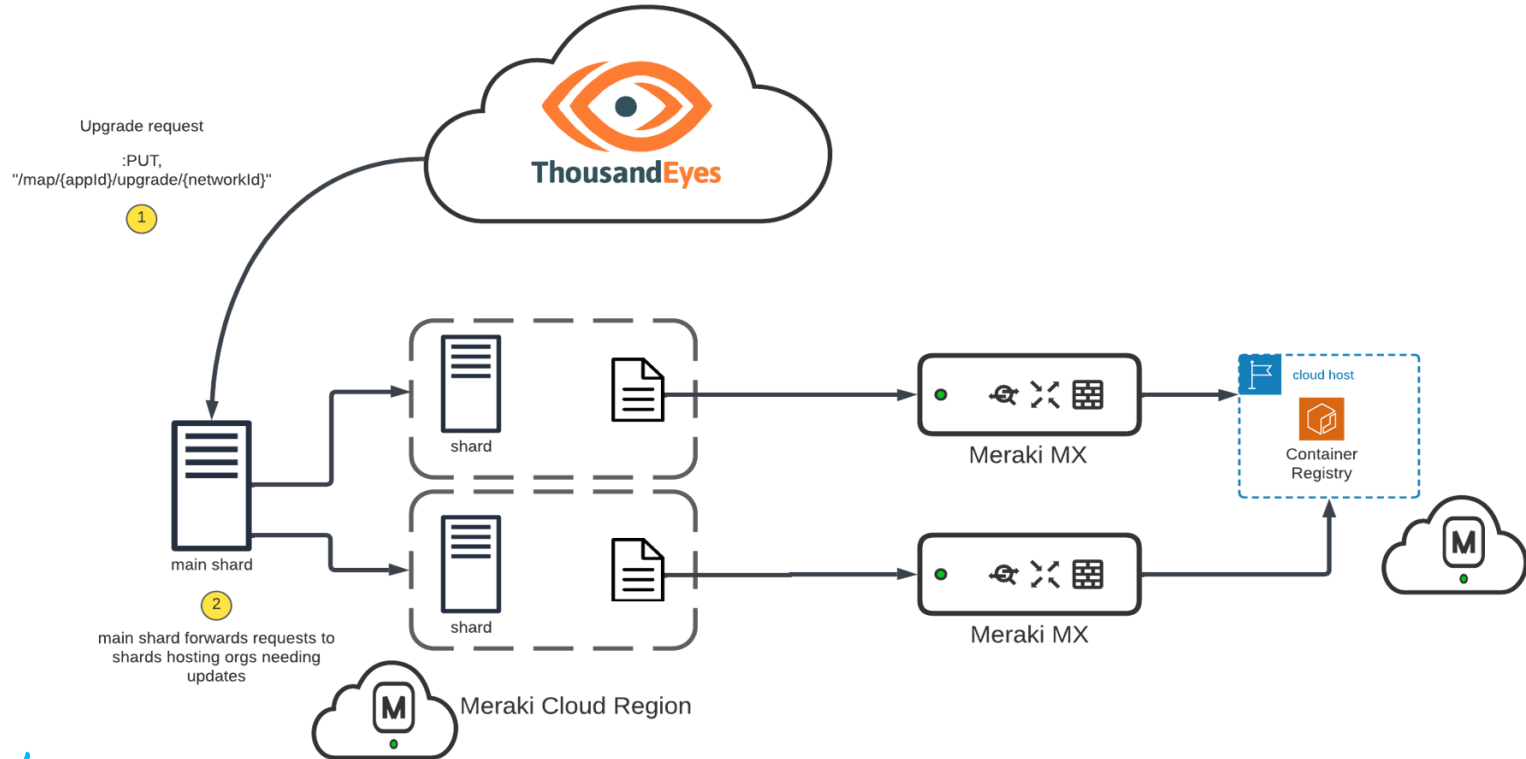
Upgrade request

:PUT,
"/map/{appId}/upgrade/{networkId}"

1

ThousandEyes

shard

Meraki MX

cloud host

Container Registry

M

main shard

shard

Meraki MX

2

main shard forwards requests to shards hosting orgs needing updates

M

Meraki Cloud Region